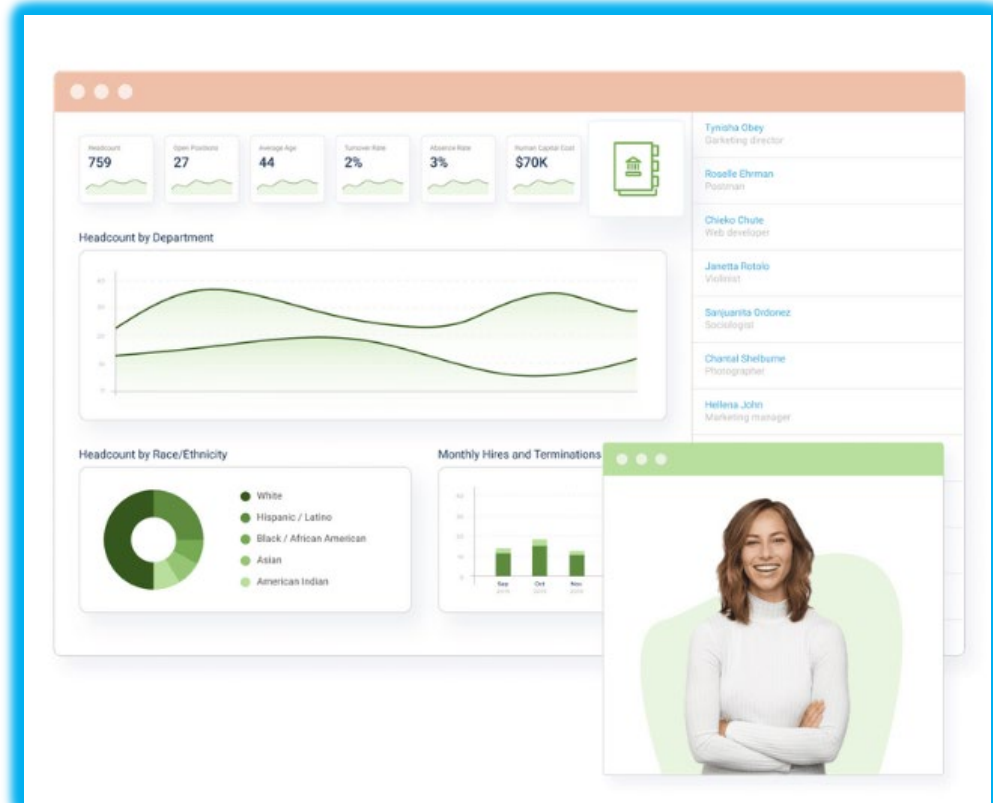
Headcount
759

Open Positions
27

Average Age
44

Turnover Rate
2%

Absence Rate
3%

Human Capital Cost
$70K

Headcount by Department

Headcount by Race/Ethnicity

White
Hispanic / Latino
Black / African American
Asian
American Indian

Monthly Hires and Terminations

Sep
Oct
Nov

Tynisha Obey
Marketing director

Roselle Ehrman
Postman

Chieko Chute
Web developer

Janetta Rotolo
Violinist

Sanjuanita Ordonez
Sociologist

Chantal Shelburne
Photographer

Hellena John
Marketing manager